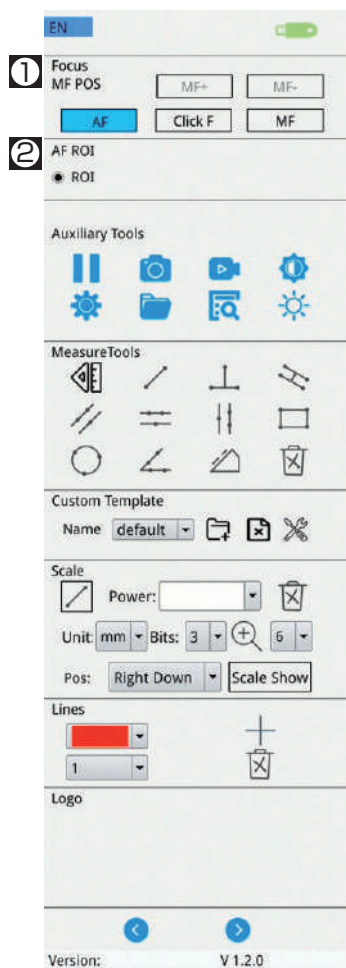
EN

1
Focus
MF POS
MF+
MF-
AF
Click F
MF

2
AF ROI
ROI

Auxiliary Tools

MeasureTools

Custom Template
Name default

Scale
Power:
Unit: mm Bits: 3 6
Pos: Right Down Scale Show

Lines
1

Logo

Version: V 1.2.0